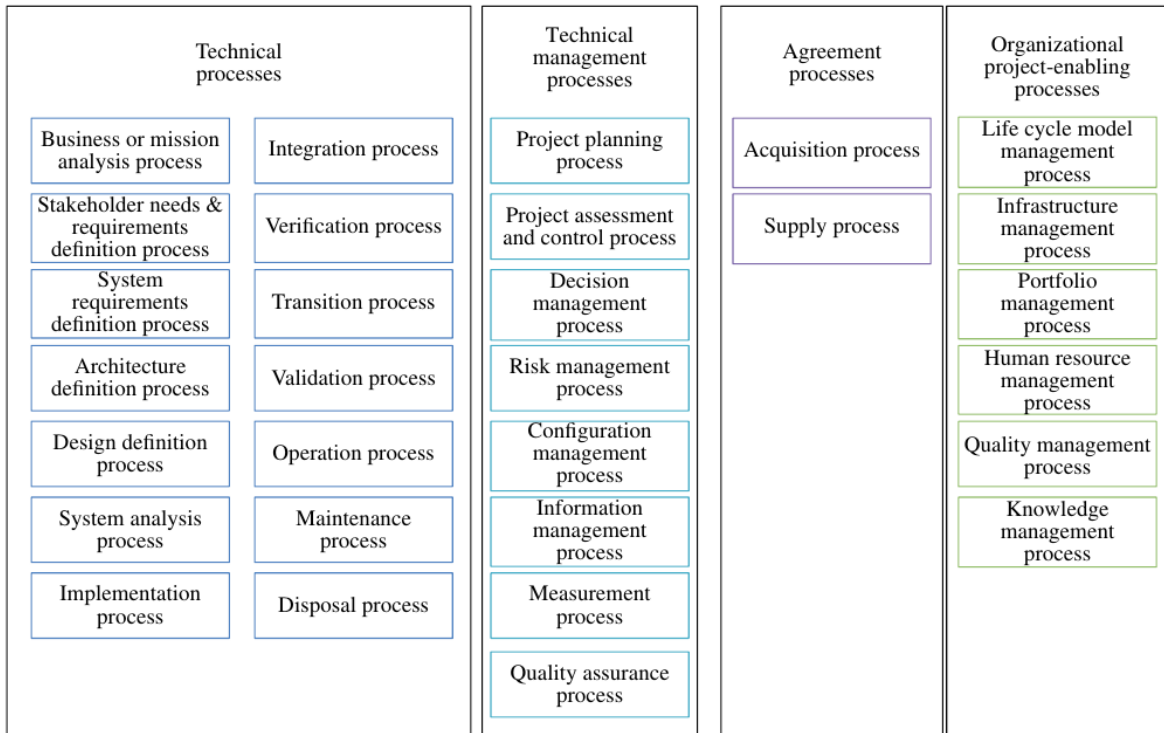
Technical processes

Business or mission analysis process

Stakeholder needs & requirements definition process

System requirements definition process

Architecture definition process

Design definition process

System analysis process

Implementation process

Integration process

Verification process

Transition process

Validation process

Operation process

Maintenance process

Disposal process

Technical management processes

Project planning process

Project assessment and control process

Decision management process

Risk management process

Configuration management process

Information management process

Measurement process

Quality assurance process

Agreement processes

Acquisition process

Supply process

Organizational project-enabling processes

Life cycle model management process

Infrastructure management process

Portfolio management process

Human resource management process

Quality management process

Knowledge management process